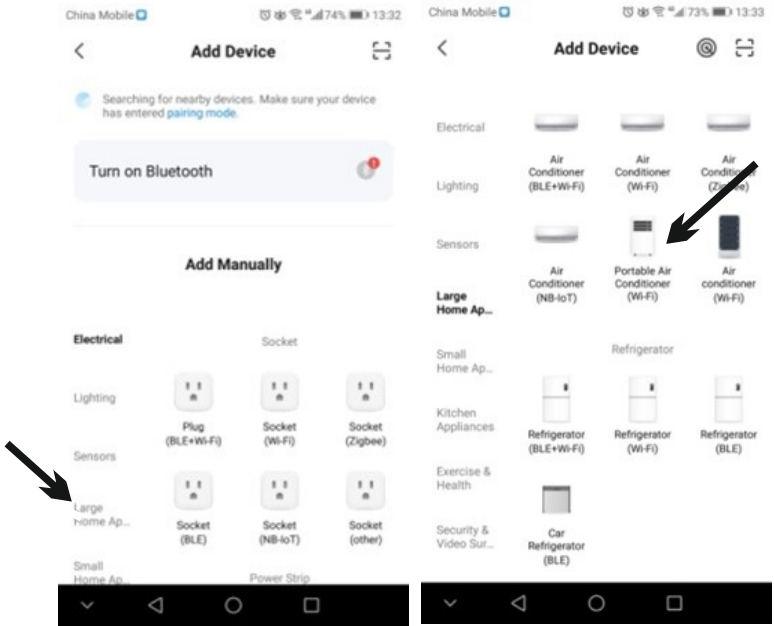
China Mobile 74% 13:32

Add Device

Searching for nearby devices. Make sure your device has entered pairing mode.

Turn on Bluetooth

Add Manually

Electrical

Lighting

Sensors

Large Home Ap...

Small Home Ap...

Socket

Plug (BLE+Wi-Fi)

Socket (Wi-Fi)

Socket (Zigbee)

Socket (BLE)

Socket (NB-IoT)

Socket (other)

Power Strip

China Mobile 73% 13:33

Add Device

Electrical

Lighting

Sensors

Large Home Ap...

Small Home Ap...

Kitchen Appliances

Exercise & Health

Security & Video Sur...

Air Conditioner (BLE+Wi-Fi)

Air Conditioner (Wi-Fi)

Air Conditioner (Zigbee)

Air Conditioner (NB-IoT)

Portable Air Conditioner (Wi-Fi)

Air conditioner (Wi-Fi)

Refrigerator

Refrigerator (BLE+Wi-Fi)

Refrigerator (Wi-Fi)

Refrigerator (BLE)

Car Refrigerator (BLE)